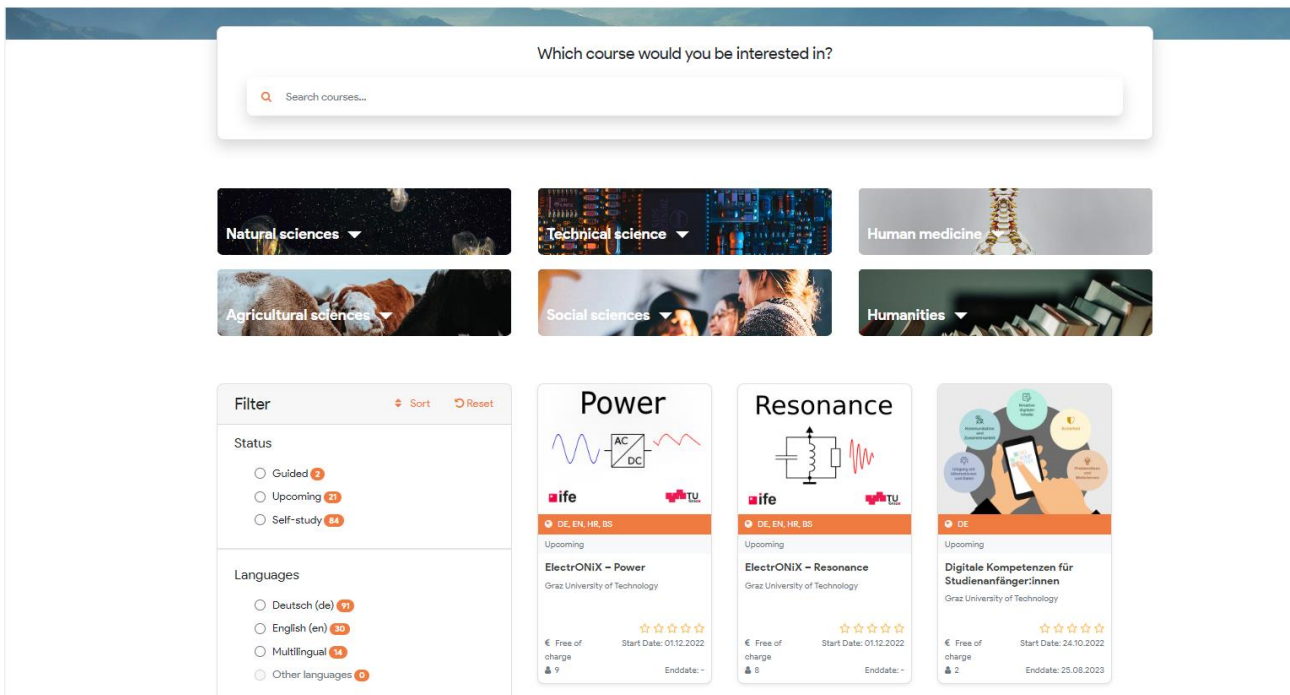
Which course would you be interested in?

Search courses...

Natural sciences

Technical science

Human medicine

Agricultural sciences

Social sciences

Humanities

Filter

Sort

Reset

Status

Guided 2

Upcoming 21

Self-study 84

Languages

Deutsch (de) 91

English (en) 30

Multilingual 14

Other languages 0

Power

AC

DC

ife

TU Graz

DE, EN, HR, BS

Upcoming

ElectrONiX – Power

Graz University of Technology

€ Free of charge

Start Date: 01.12.2022

9

Enddate: -

Resonance

ife

TU Graz

DE, EN, HR, BS

Upcoming

ElectrONiX – Resonance

Graz University of Technology

€ Free of charge

Start Date: 01.12.2022

8

Enddate: -

DE

Upcoming

Digitale Kompetenzen für Studienanfänger:innen

Graz University of Technology

€ Free of charge

Start Date: 24.10.2022

2

Enddate: 25.08.2023